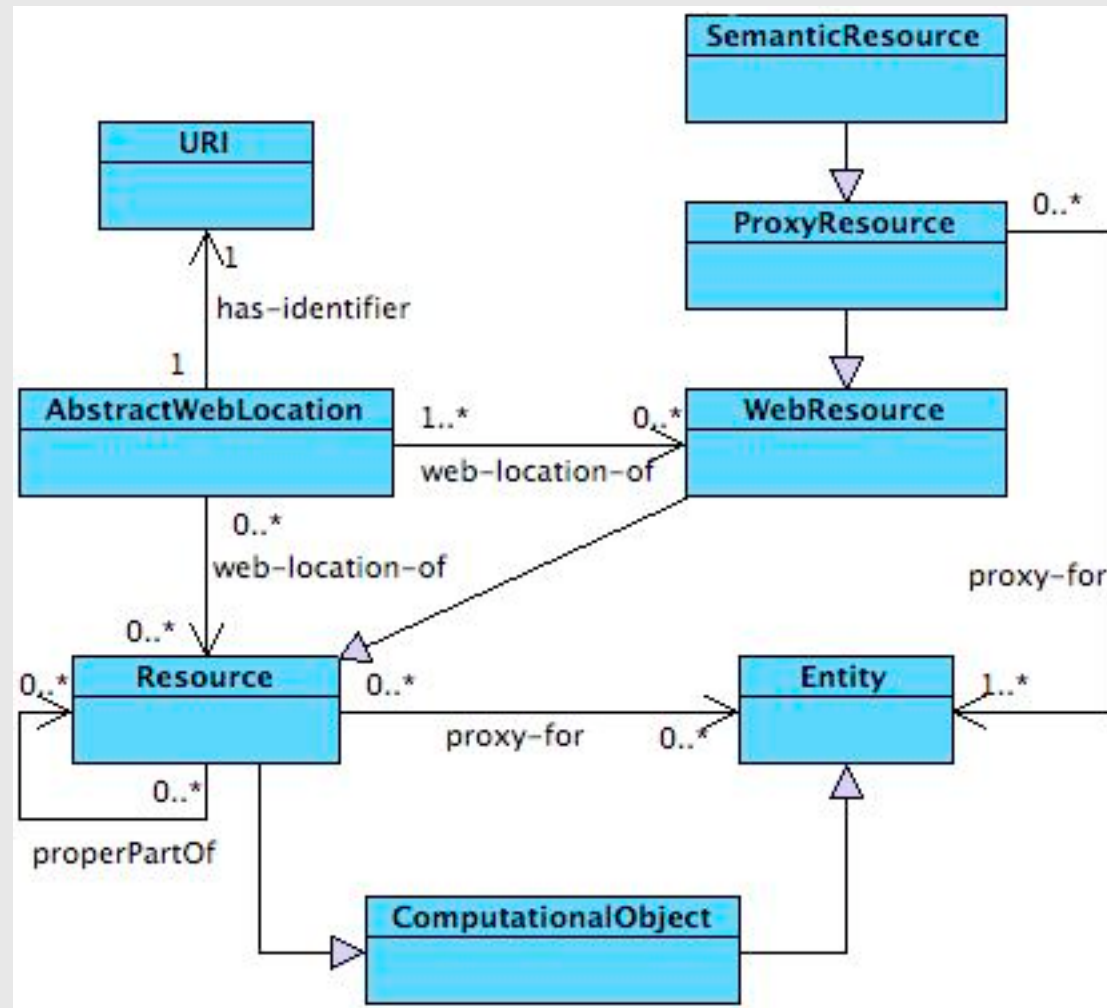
SemanticResource

URI

ProxyResource

0..*

1

has-identifier

1

AbstractWebLocation

1..*

0..*

WebResource

web-location-of

0..*

web-location-of

proxy-for

0..*

Resource

0..*

0..*

Entity

1..*

proxy-for

0..*

0..*

properPartOf

ComputationalObject